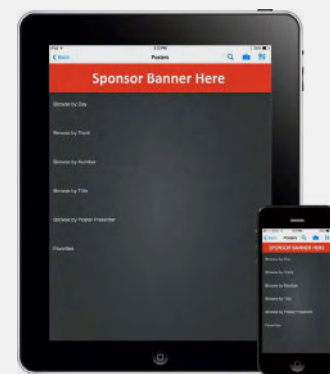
iPad
3:33 PM
100%
< Back
Posters
Sponsor Banner Here
Browse by Day
Browse by Track
Browse by Number
Browse by Title
Browse by Poster Presenter
Favorites

< Back
Posters
SPONSOR BANNER HERE
Browse by Day
Browse by Track
Browse by Number
Browse by Title
Browse by Poster Presenter
Favorites